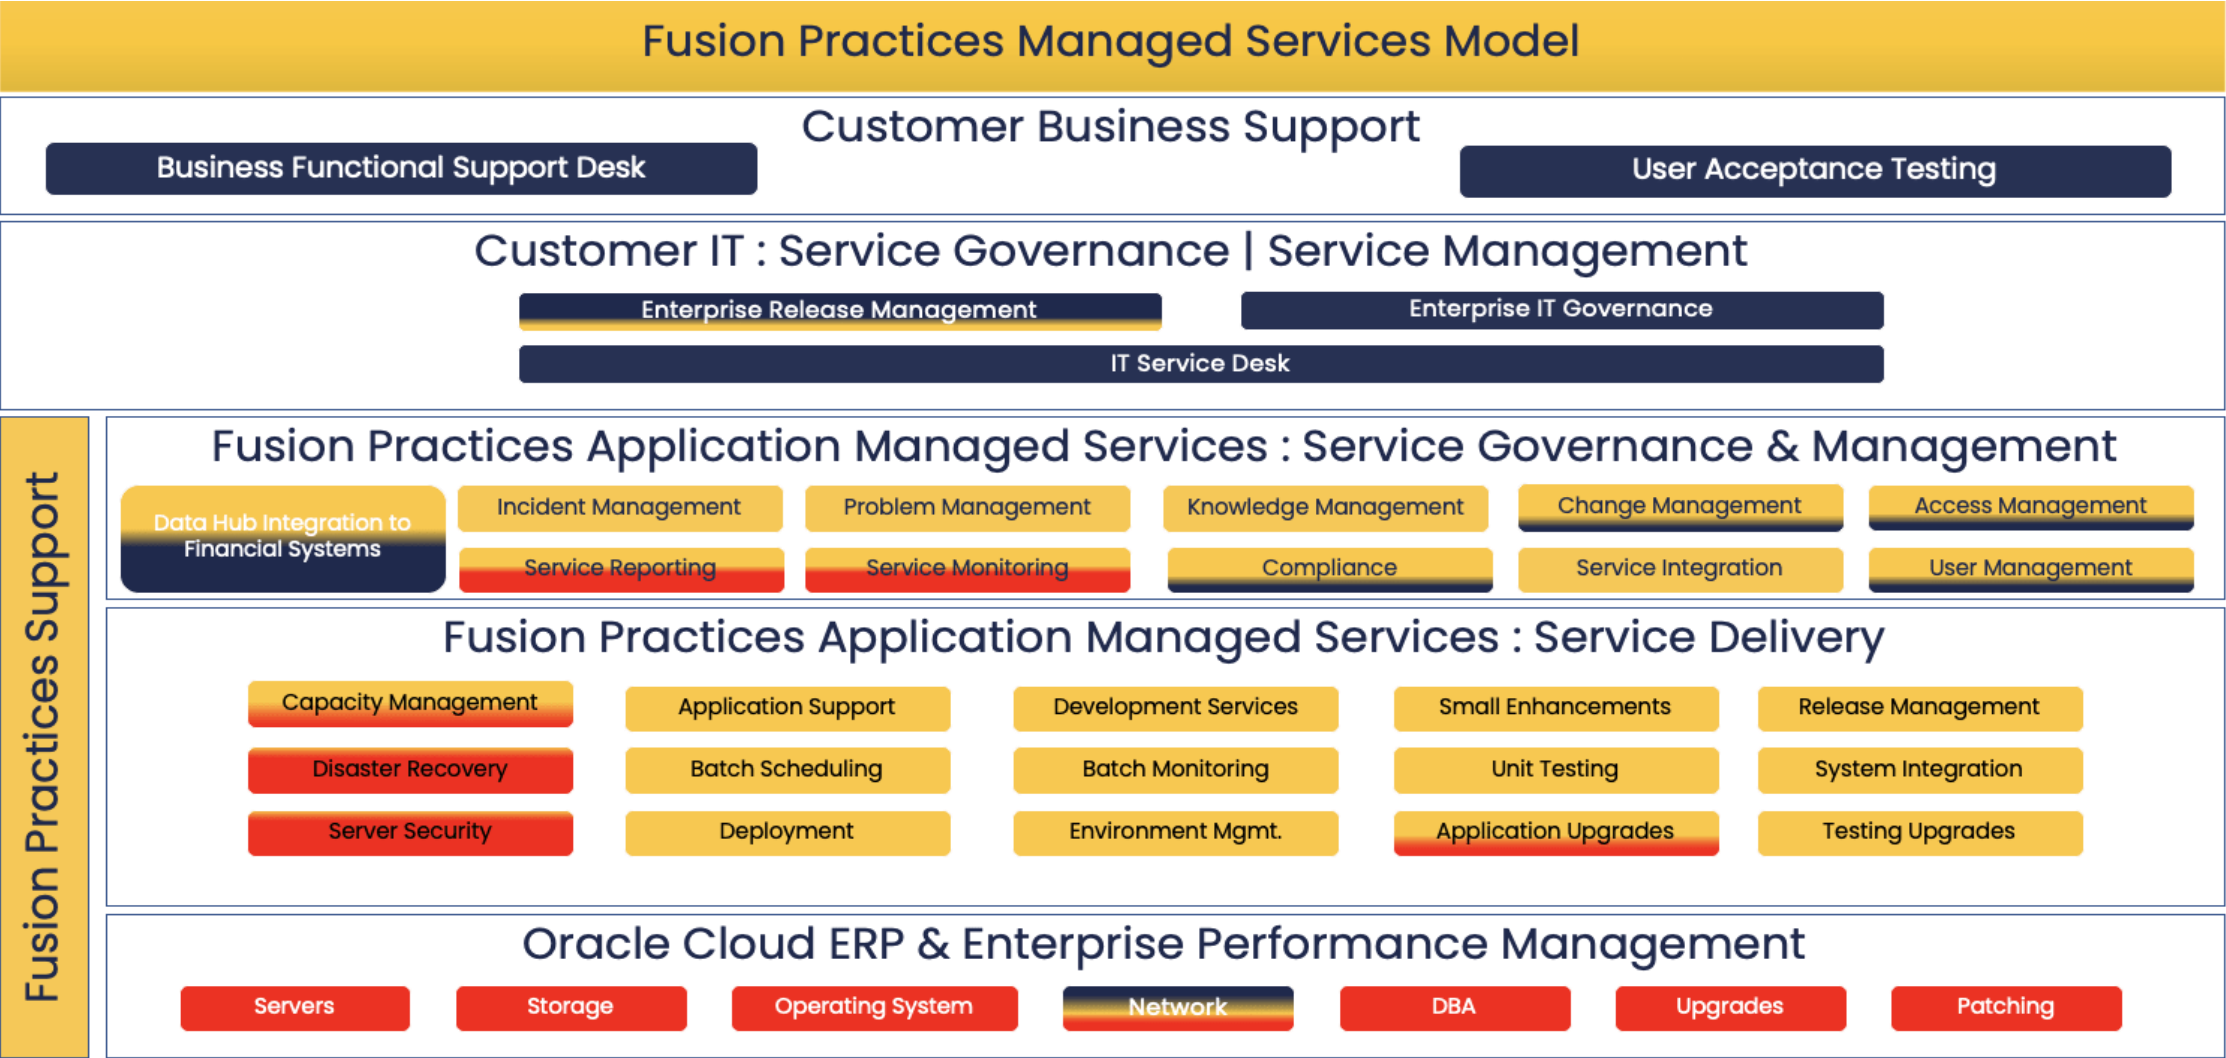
Fusion Practices Managed Services Model

Customer Business Support

Business Functional Support Desk

User Acceptance Testing

Customer IT : Service Governance | Service Management

Enterprise Release Management

Enterprise IT Governance

IT Service Desk

Fusion Practices Support

Fusion Practices Application Managed Services : Service Governance & Management

Data Hub Integration to Financial Systems

Incident Management

Problem Management

Knowledge Management

Change Management

Access Management

Service Reporting

Service Monitoring

Compliance

Service Integration

User Management

Fusion Practices Application Managed Services : Service Delivery

Capacity Management

Application Support

Development Services

Small Enhancements

Release Management

Disaster Recovery

Batch Scheduling

Batch Monitoring

Unit Testing

System Integration

Server Security

Deployment

Environment Mgmt.

Application Upgrades

Testing Upgrades

Oracle Cloud ERP & Enterprise Performance Management

Servers

Storage

Operating System

Network

DBA

Upgrades

Patching